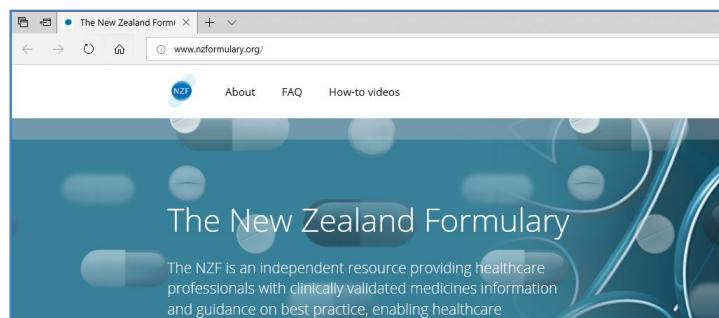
The New Zealand Formu ×
+

www.nzformulary.org/

NZF
About
FAQ
How-to videos

The New Zealand Formulary

The NZF is an independent resource providing healthcare professionals with clinically validated medicines information and guidance on best practice, enabling healthcare